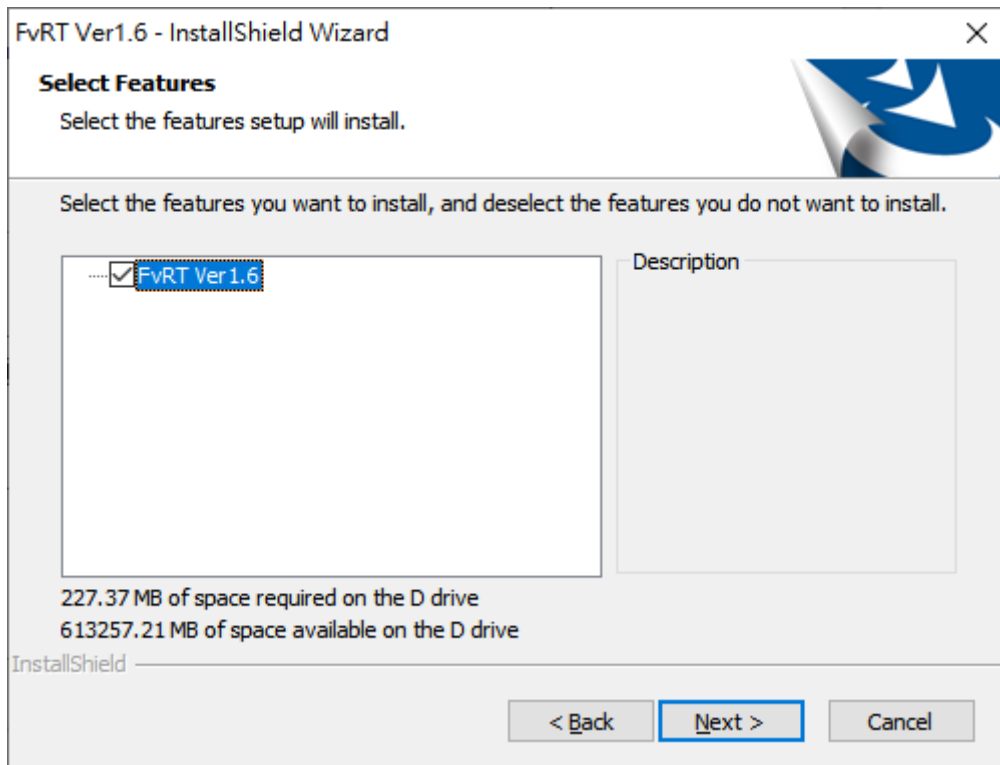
FvRT Ver1.6 - InstallShield Wizard

X

Select Features

Select the features setup will install.

Select the features you want to install, and deselect the features you do not want to install.

FvRT Ver1.6

Description

227.37 MB of space required on the D drive
613257.21 MB of space available on the D drive

InstallShield

< Back

Next >

Cancel